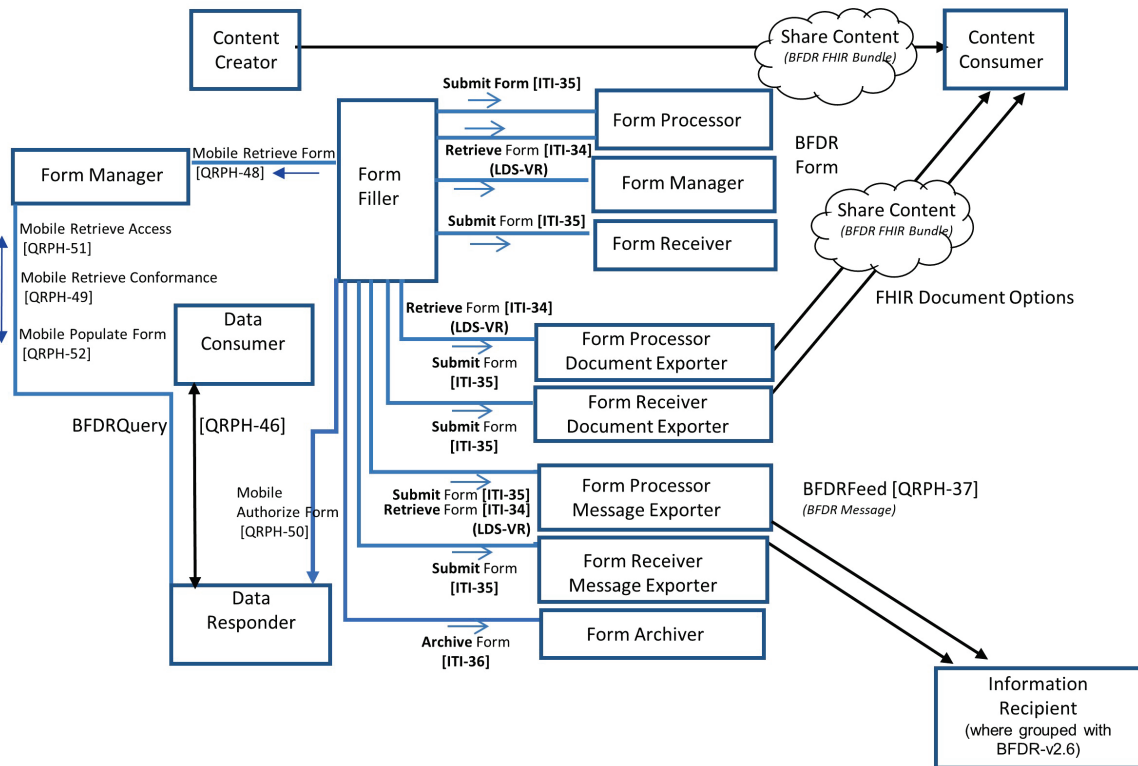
Content Creator

Share Content
(BFDR FHIR Bundle)

Content Consumer

Submit Form [ITI-35]

Form Processor

Mobile Retrieve Form [QRPH-48]

Form Manager

Form Filler

Retrieve Form [ITI-34] (LDS-VR)

Form Manager

BFDR Form

Submit Form [ITI-35]

Form Receiver

Share Content
(BFDR FHIR Bundle)

Mobile Retrieve Access [QRPH-51]

Mobile Retrieve Conformance [QRPH-49]

Mobile Populate Form [QRPH-52]

Data Consumer

FHIR Document Options

Retrieve Form [ITI-34] (LDS-VR)

Form Processor Document Exporter

Submit Form [ITI-35]

Form Receiver Document Exporter

Submit Form [ITI-35]

BFDRQuery

[QRPH-46]

Mobile Authorize Form [QRPH-50]

Submit Form [ITI-35]
Retrieve Form [ITI-34] (LDS-VR)

Form Processor Message Exporter

BFDRFeed [QRPH-37]
(BFDR Message)

Submit Form [ITI-35]

Form Receiver Message Exporter

Data Responder

Archive Form [ITI-36]

Form Archiver

Information Recipient
(where grouped with BFDR-v2.6)